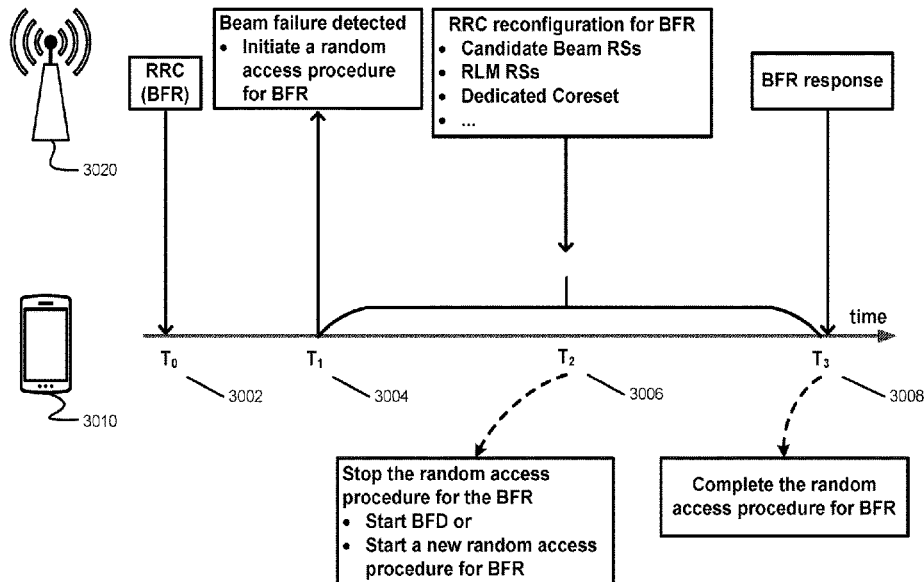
3020

RRC (BFR)

Beam failure detected
- Initiate a random access procedure for BFR

RRC reconfiguration for BFR
- Candidate Beam RSs
- RLM RSs
- Dedicated Coreset
- ...

BFR response

time

3010

$T_0$ 3002

$T_1$ 3004

$T_2$ 3006

$T_3$ 3008

Stop the random access procedure for the BFR
- Start BFD or
- Start a new random access procedure for BFR

Complete the random access procedure for BFR